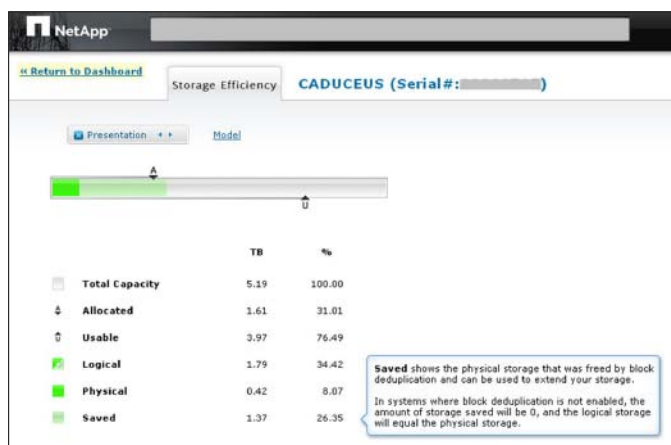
NetApp

« Return to Dashboard

Storage Efficiency

CADUCEUS (Serial#: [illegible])

Presentation

Model

A

U

| | TB | % |
|---|---|---|
| Total Capacity | 5.19 | 100.00 |
| Allocated | 1.61 | 31.01 |
| Usable | 3.97 | 76.49 |
| Logical | 1.79 | 34.42 |
| Physical | 0.42 | 8.07 |
| Saved | 1.37 | 26.35 |

**Saved** shows the physical storage that was freed by block deduplication and can be used to extend your storage.

In systems where block deduplication is not enabled, the amount of storage saved will be 0, and the logical storage will equal the physical storage.